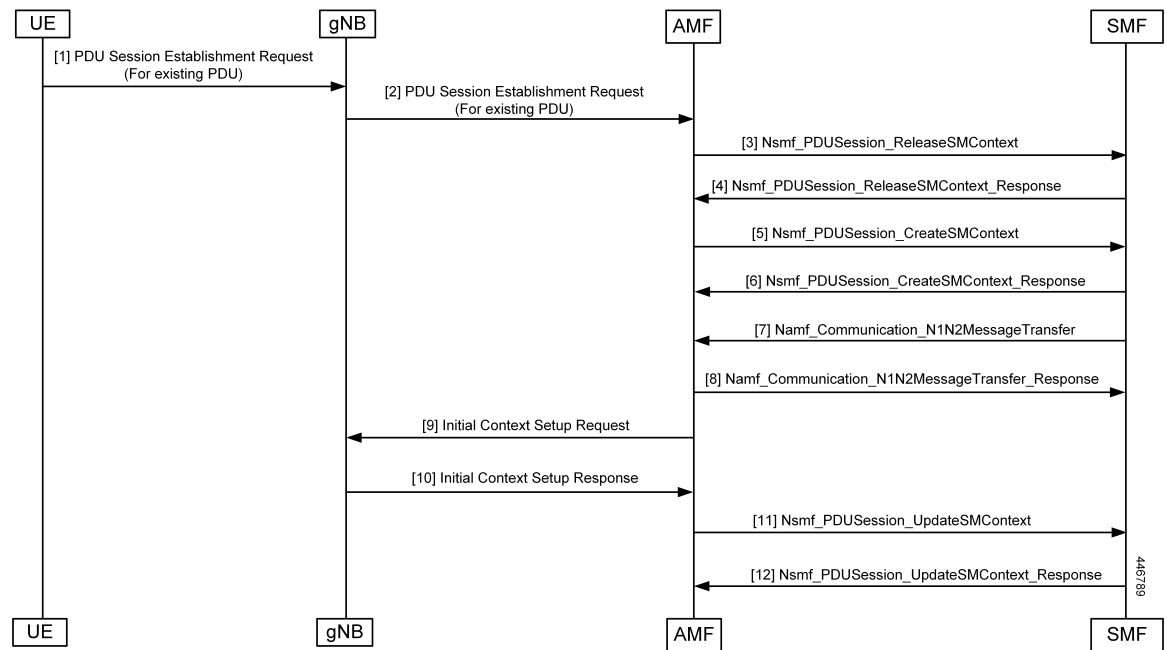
UE

gNB

AMF

SMF

[1] PDU Session Establishment Request
(For existing PDU)

[2] PDU Session Establishment Request
(For existing PDU)

[3] Nsmf_PDUSession_ReleaseSMContext

[4] Nsmf_PDUSession_ReleaseSMContext_Response

[5] Nsmf_PDUSession_CreateSMContext

[6] Nsmf_PDUSession_CreateSMContext_Response

[7] Namf_Communication_N1N2MessageTransfer

[8] Namf_Communication_N1N2MessageTransfer_Response

[9] Initial Context Setup Request

[10] Initial Context Setup Response

[11] Nsmf_PDUSession_UpdateSMContext

[12] Nsmf_PDUSession_UpdateSMContext_Response

446789

UE

gNB

AMF

SMF